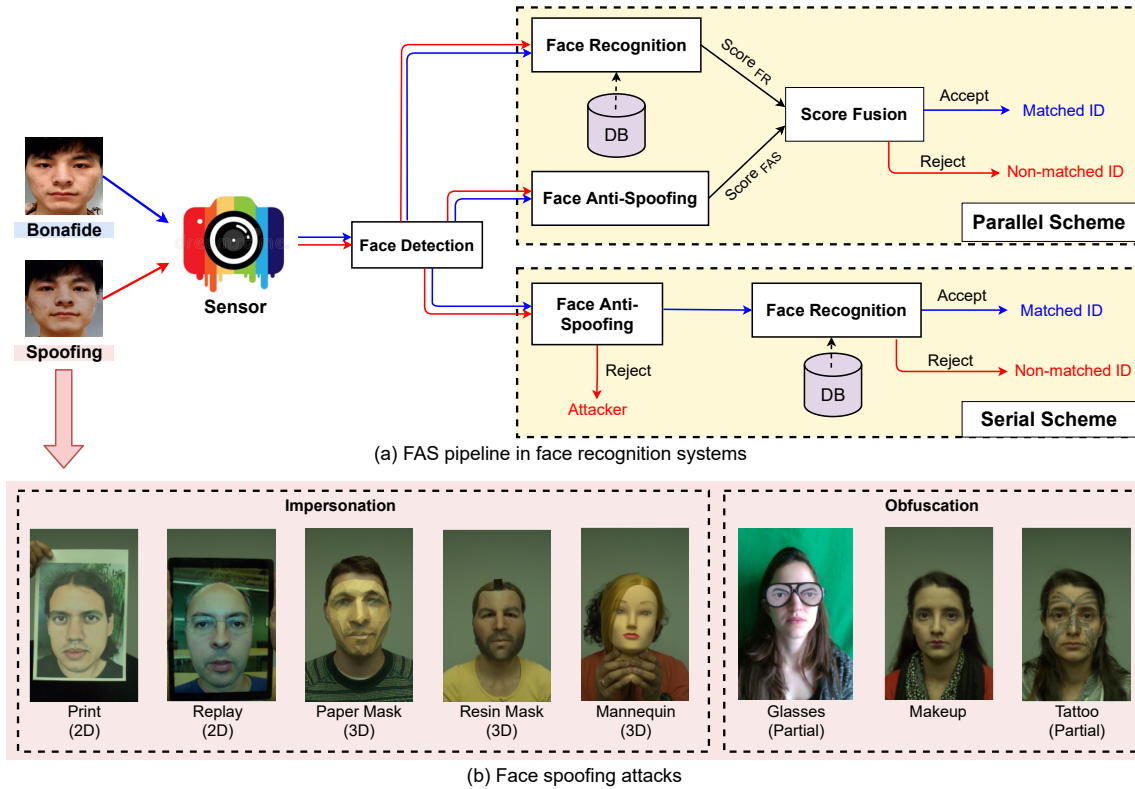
Bonafide

Spoofing

Sensor

Face Detection

Face Recognition

DB

Score FR

Score Fusion

Accept

Matched ID

Reject

Non-matched ID

Face Anti-Spoofing

Score FAS

Parallel Scheme

Face Anti-Spoofing

Reject

Attacker

Face Recognition

DB

Accept

Matched ID

Reject

Non-matched ID

Serial Scheme

(a) FAS pipeline in face recognition systems

Impersonation

Print (2D)

Replay (2D)

Paper Mask (3D)

Resin Mask (3D)

Mannequin (3D)

Obfuscation

Glasses (Partial)

Makeup

Tattoo (Partial)

(b) Face spoofing attacks